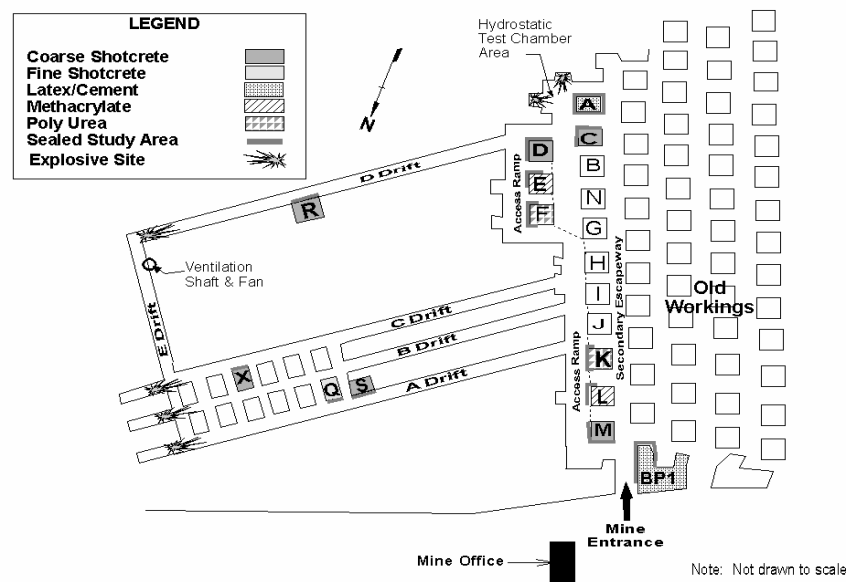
LEGEND
Coarse Shotcrete
Fine Shotcrete
Latex/Cement
Methacrylate
Poly Urea
Sealed Study Area
Explosive Site

Hydrostatic Test Chamber Area

N

A
C
D
B
E
N
F
G
H
I
J
K
L
M

Access Ramp
Secondary Escapeway
Access Ramp

D Drift
R
Ventilation Shaft & Fan
E Drift
C Drift
B Drift
A Drift
X
Q
S

Old Workings

BP1

Mine Entrance

Mine Office

Note: Not drawn to scale